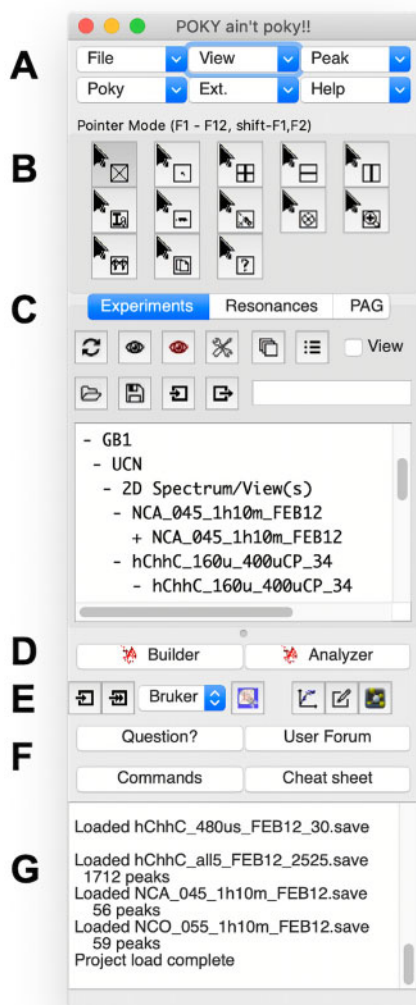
POKY ain't poky!!

A

File | View | Peak
Poky | Ext. | Help

Pointer Mode (F1 - F12, shift-F1,F2)

B

C

Experiments | Resonances | PAG

View

- GB1
- UCN
- 2D Spectrum/View(s)
- NCA_045_1h10m_FEB12
+ NCA_045_1h10m_FEB12
- hChhC_160u_400uCP_34
- hChhC_160u_400uCP_34

D

Builder | Analyzer

E

Bruker

F

Question? | User Forum
Commands | Cheat sheet

G

Loaded hChhC_480us_FEB12_30.save

Loaded hChhC_all5_FEB12_2525.save
1712 peaks
Loaded NCA_045_1h10m_FEB12.save
56 peaks
Loaded NCO_055_1h10m_FEB12.save
59 peaks
Project load complete